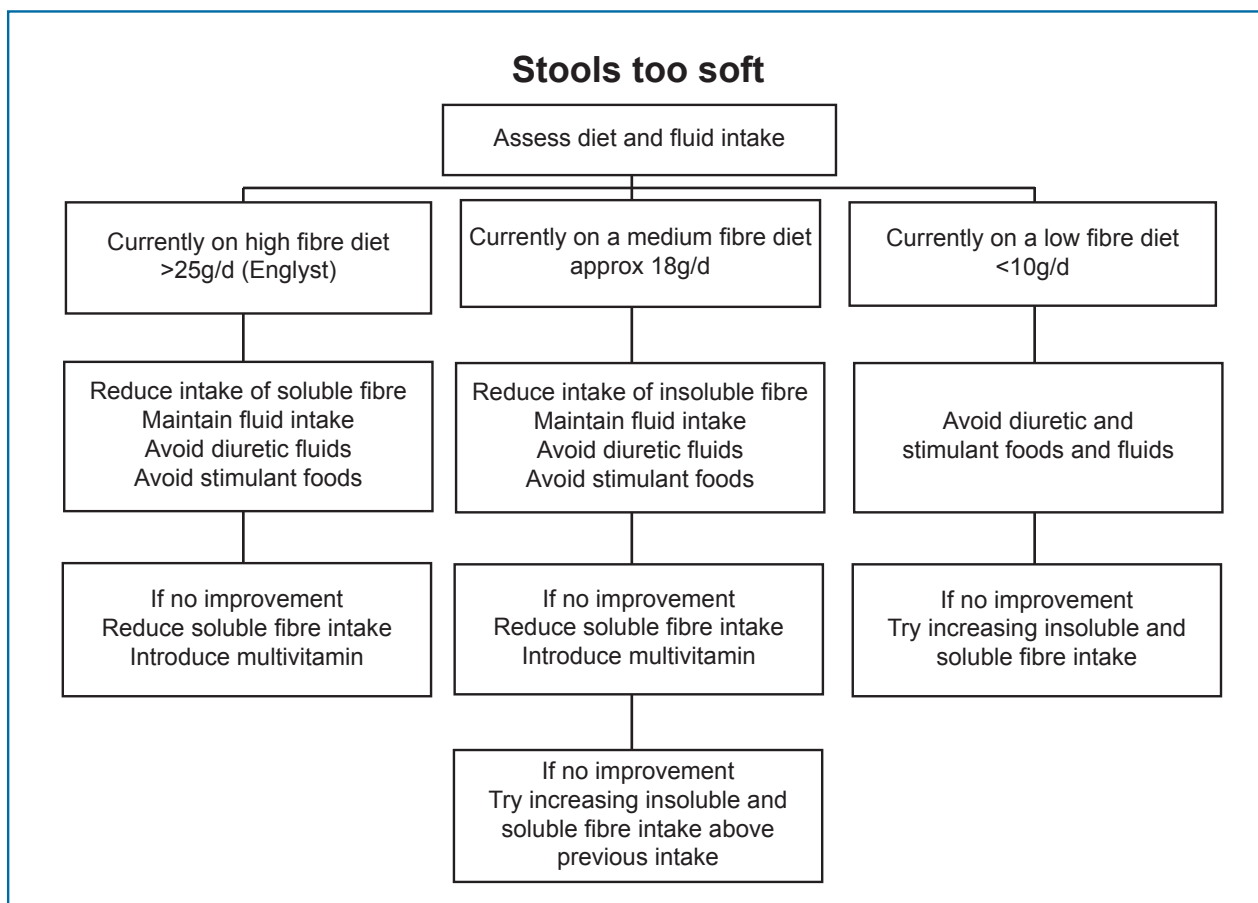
Stools too soft

Assess diet and fluid intake

Currently on high fibre diet >25g/d (Englyst)

Reduce intake of soluble fibre
Maintain fluid intake
Avoid diuretic fluids
Avoid stimulant foods

If no improvement
Reduce soluble fibre intake
Introduce multivitamin

Currently on a medium fibre diet approx 18g/d

Reduce intake of insoluble fibre
Maintain fluid intake
Avoid diuretic fluids
Avoid stimulant foods

If no improvement
Reduce soluble fibre intake
Introduce multivitamin

If no improvement
Try increasing insoluble and soluble fibre intake above previous intake

Currently on a low fibre diet <10g/d

Avoid diuretic and stimulant foods and fluids

If no improvement
Try increasing insoluble and soluble fibre intake